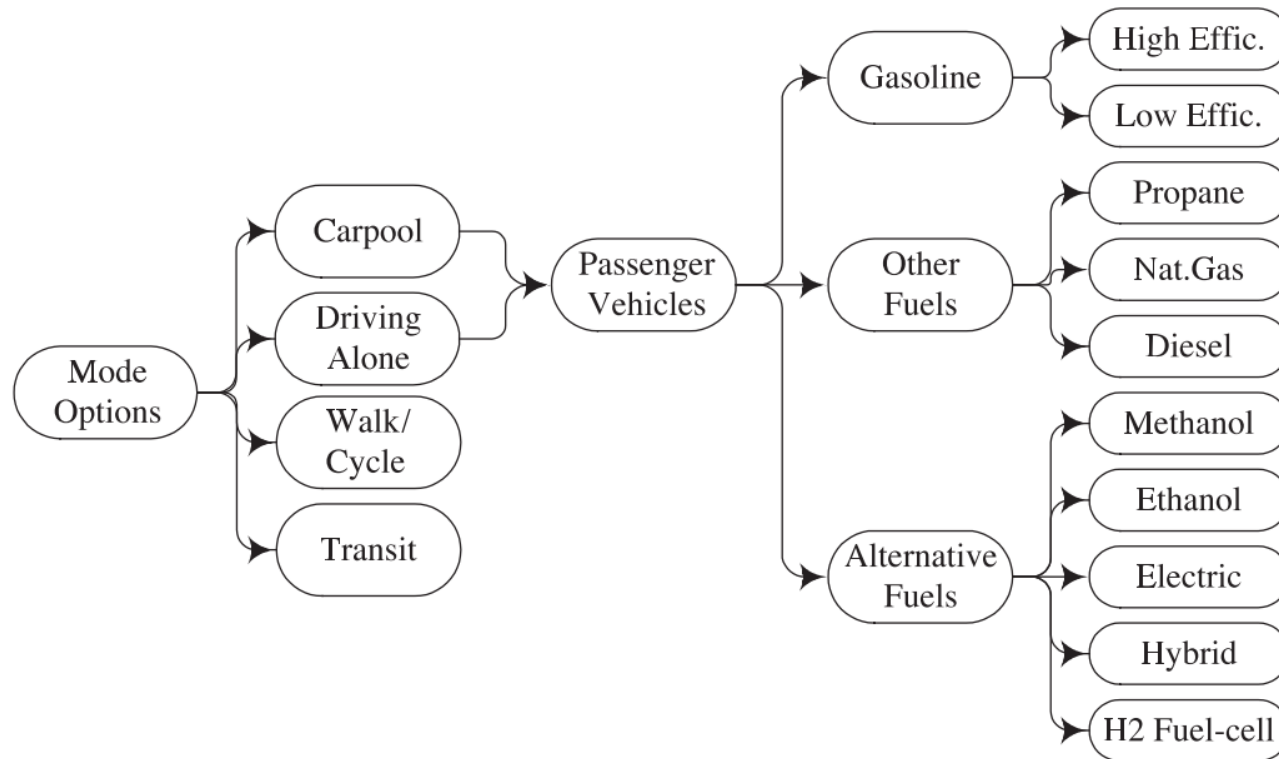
Mode Options

Carpool

Driving Alone

Walk/ Cycle

Transit

Passenger Vehicles

Gasoline

High Effic.

Low Effic.

Other Fuels

Propane

Nat.Gas

Diesel

Alternative Fuels

Methanol

Ethanol

Electric

Hybrid

H2 Fuel-cell